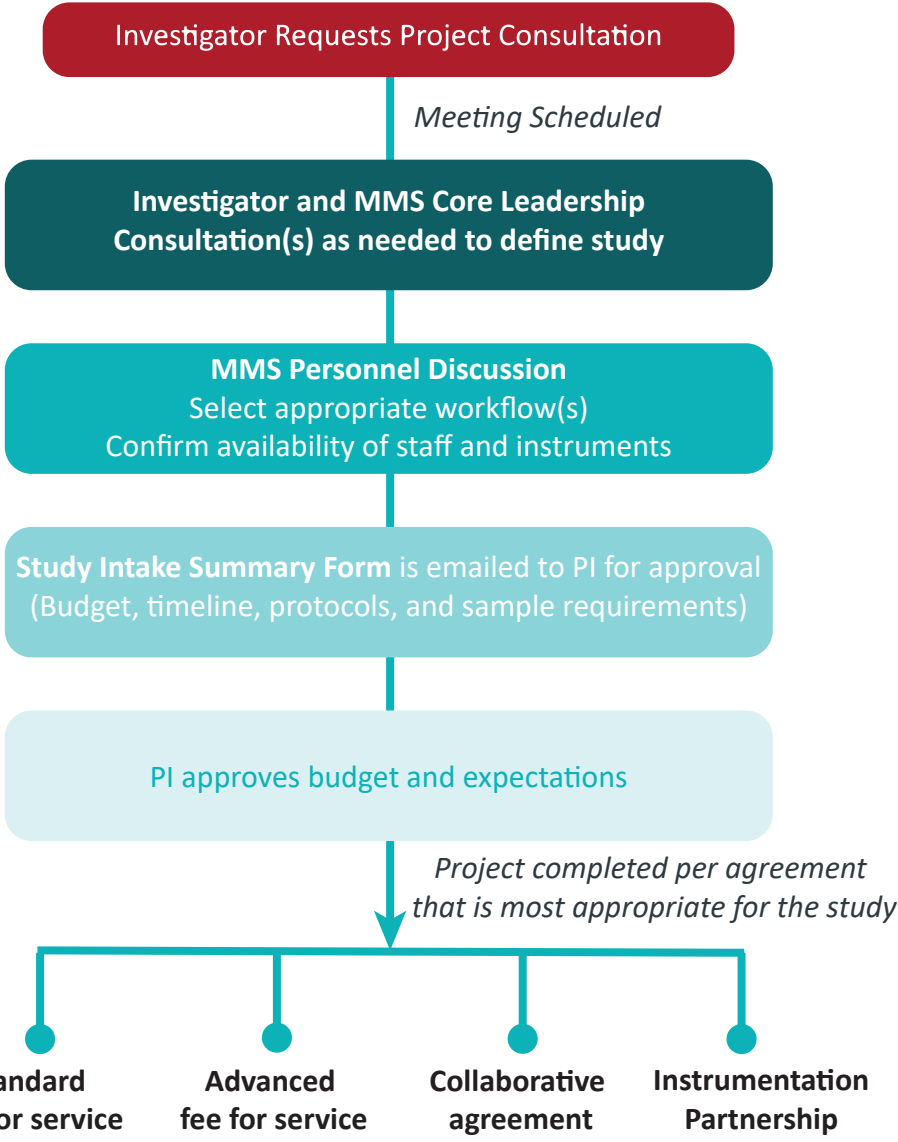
Investigator Requests Project Consultation

Meeting Scheduled

Investigator and MMS Core Leadership Consultation(s) as needed to define study

MMS Personnel Discussion
Select appropriate workflow(s)
Confirm availability of staff and instruments

Study Intake Summary Form is emailed to PI for approval (Budget, timeline, protocols, and sample requirements)

PI approves budget and expectations

Project completed per agreement that is most appropriate for the study

andard
or service

Advanced
fee for service

Collaborative
agreement

Instrumentation
Partnership